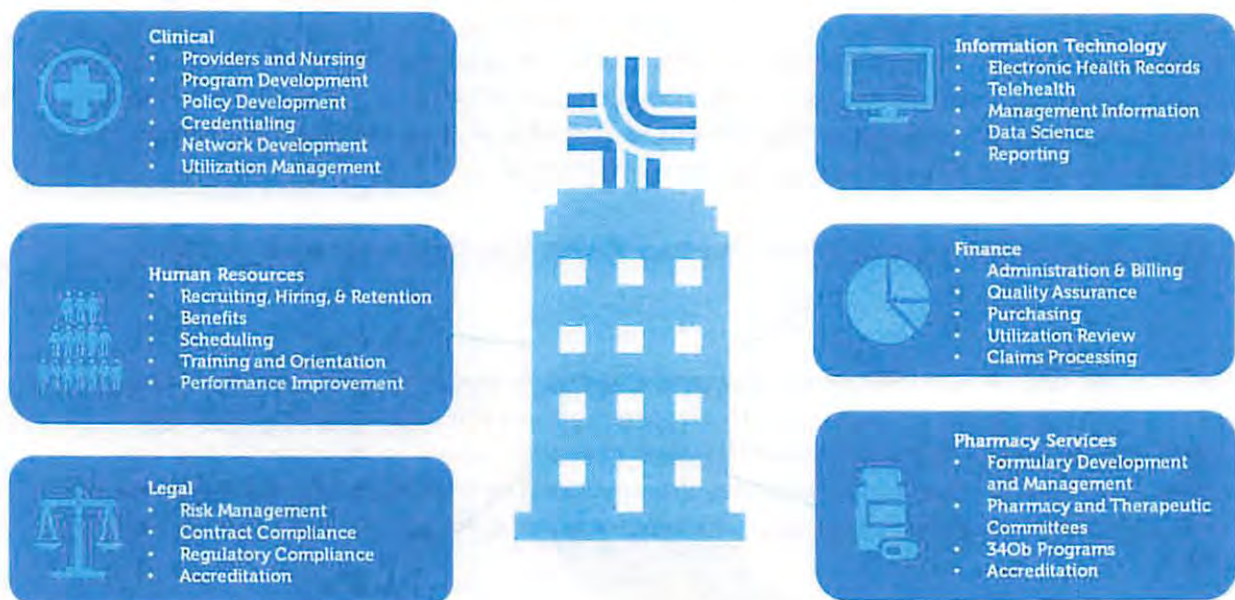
Clinical
- Providers and Nursing
- Program Development
- Policy Development
- Credentialing
- Network Development
- Utilization Management

Human Resources
- Recruiting, Hiring, & Retention
- Benefits
- Scheduling
- Training and Orientation
- Performance Improvement

Legal
- Risk Management
- Contract Compliance
- Regulatory Compliance
- Accreditation

Information Technology
- Electronic Health Records
- Telehealth
- Management Information
- Data Science
- Reporting

Finance
- Administration & Billing
- Quality Assurance
- Purchasing
- Utilization Review
- Claims Processing

Pharmacy Services
- Formulary Development and Management
- Pharmacy and Therapeutic Committees
- 340b Programs
- Accreditation